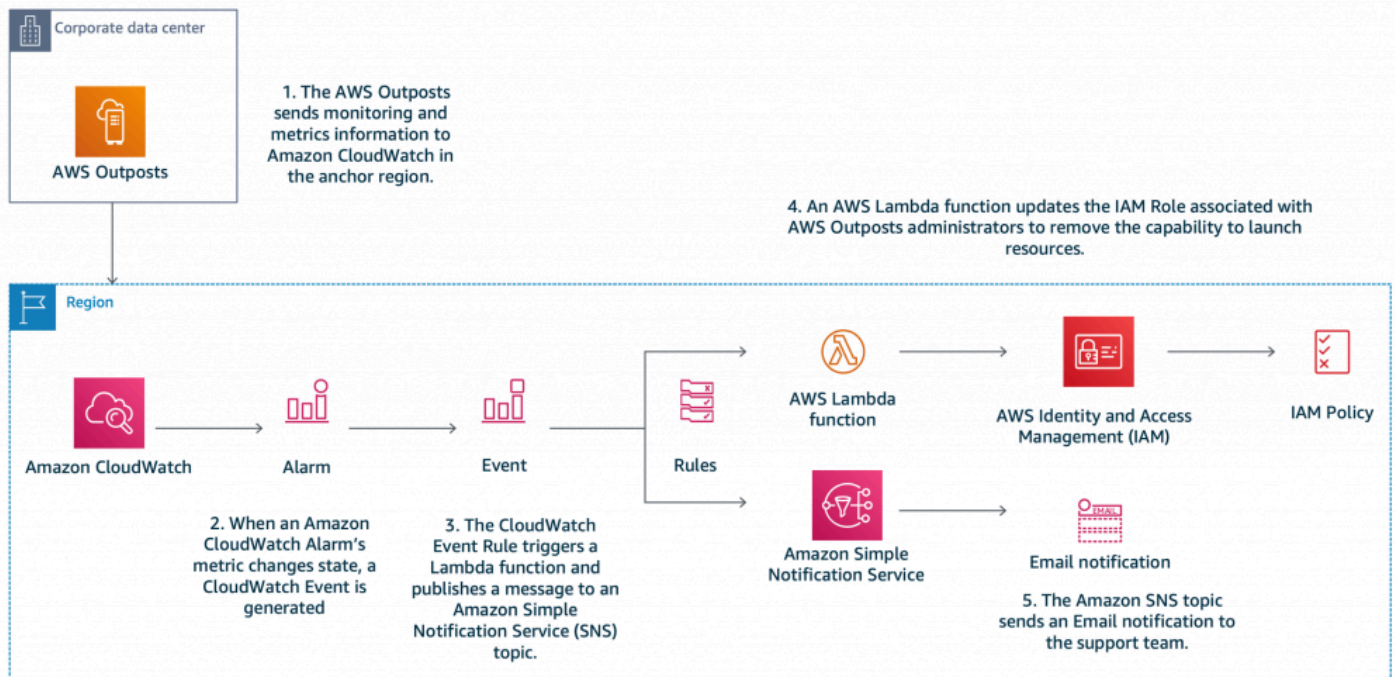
Corporate data center

AWS Outposts

1. The AWS Outposts sends monitoring and metrics information to Amazon CloudWatch in the anchor region.

4. An AWS Lambda function updates the IAM Role associated with AWS Outposts administrators to remove the capability to launch resources.

Region

Amazon CloudWatch

Alarm

Event

Rules

AWS Lambda function

AWS Identity and Access Management (IAM)

IAM Policy

Amazon Simple Notification Service

EMAIL

Email notification

2. When an Amazon CloudWatch Alarm's metric changes state, a CloudWatch Event is generated

3. The CloudWatch Event Rule triggers a Lambda function and publishes a message to an Amazon Simple Notification Service (SNS) topic.

5. The Amazon SNS topic sends an Email notification to the support team.